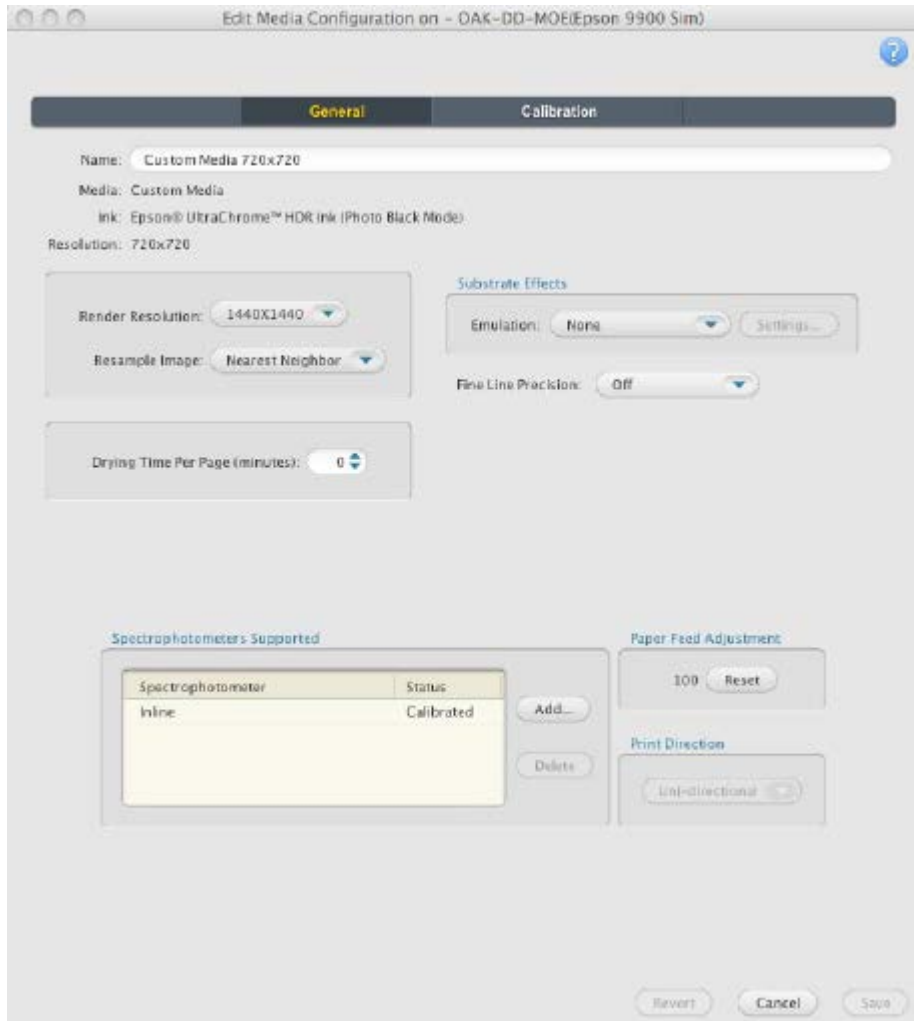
Edit Media Configuration on - OAK-DD-MOE(Epson 9900 Sim)

General

Calibration

Name: Custom Media 720x720

Media: Custom Media

Ink: Epson® UltraChrome™ HDR Ink (Photo Black Mode)

Resolution: 720x720

Render Resolution: 1440X1440

Resample Image: Nearest Neighbor

Substrate Effects

Emulation: None

Settings...

Fine Line Precision: Off

Drying Time Per Page (minutes): 0

Spectrophotometers Supported

| Spectrophotometer | Status |
|---|---|
| Inline | Calibrated |

Add...

Delete

Paper Feed Adjustment

100 Reset

Print Direction

Uni-directional

Revert

Cancel

Save